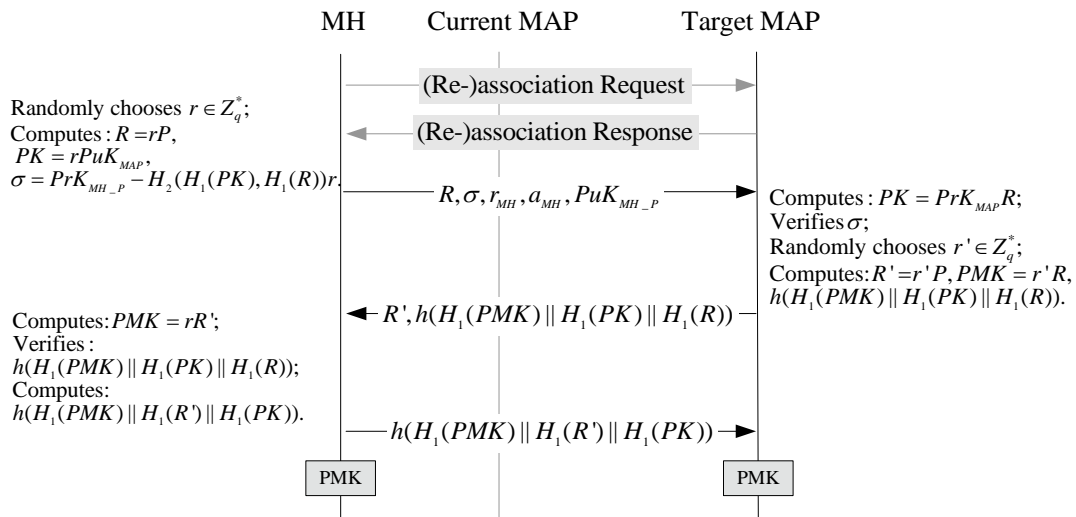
MH Current MAP Target MAP

(Re-)association Request

(Re-)association Response

Randomly chooses $r \in Z_q^*$;
Computes : $R = rP$,
$PK = rPuK_{MAP}$,
$\sigma = PrK_{MH\_P} - H_2(H_1(PK), H_1(R))r$.

$R, \sigma, r_{MH}, a_{MH}, PuK_{MH\_P}$

Computes : $PK = PrK_{MAP}R$;
Verifies $\sigma$;
Randomly chooses $r' \in Z_q^*$;
Computes: $R' = r'P$, $PMK = r'R$,
$h(H_1(PMK) \| H_1(PK) \| H_1(R))$.

$R', h(H_1(PMK) \| H_1(PK) \| H_1(R))$

Computes: $PMK = rR'$;
Verifies :
$h(H_1(PMK) \| H_1(PK) \| H_1(R))$;
Computes:
$h(H_1(PMK) \| H_1(R') \| H_1(PK))$.

$h(H_1(PMK) \| H_1(R') \| H_1(PK))$

PMK

PMK